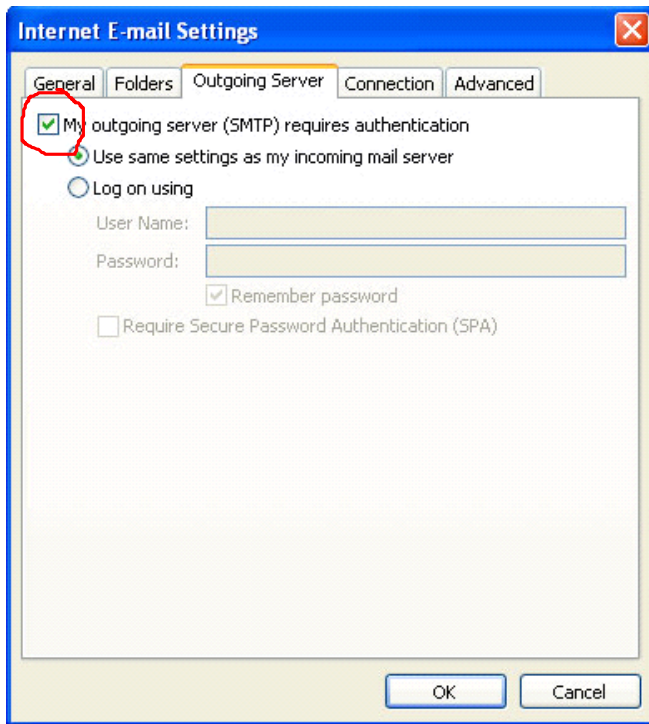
Internet E-mail Settings

General | Folders | Outgoing Server | Connection | Advanced

My outgoing server (SMTP) requires authentication

Use same settings as my incoming mail server

Log on using

User Name:

Password:

Remember password

Require Secure Password Authentication (SPA)

OK

Cancel